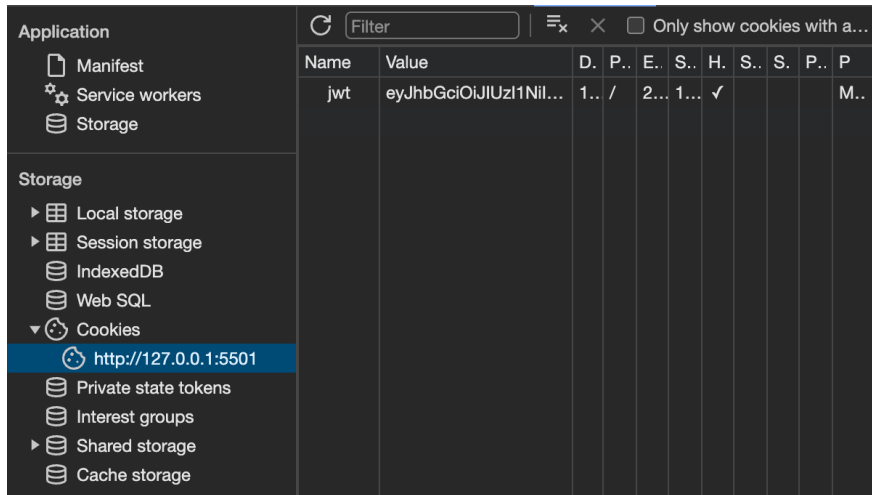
Application
Manifest
Service workers
Storage

Storage
Local storage
Session storage
IndexedDB
Web SQL
Cookies
http://127.0.0.1:5501
Private state tokens
Interest groups
Shared storage
Cache storage

Filter
Only show cookies with a…

| Name | Value | D. | P.. | E.. | S.. | H. | S.. | S. | P.. | P |
|---|---|---|---|---|---|---|---|---|---|---|
| jwt | eyJhbGciOiJIUzI1NiI… | 1.. | / | 2… | 1… | ✓ | | | | M… |